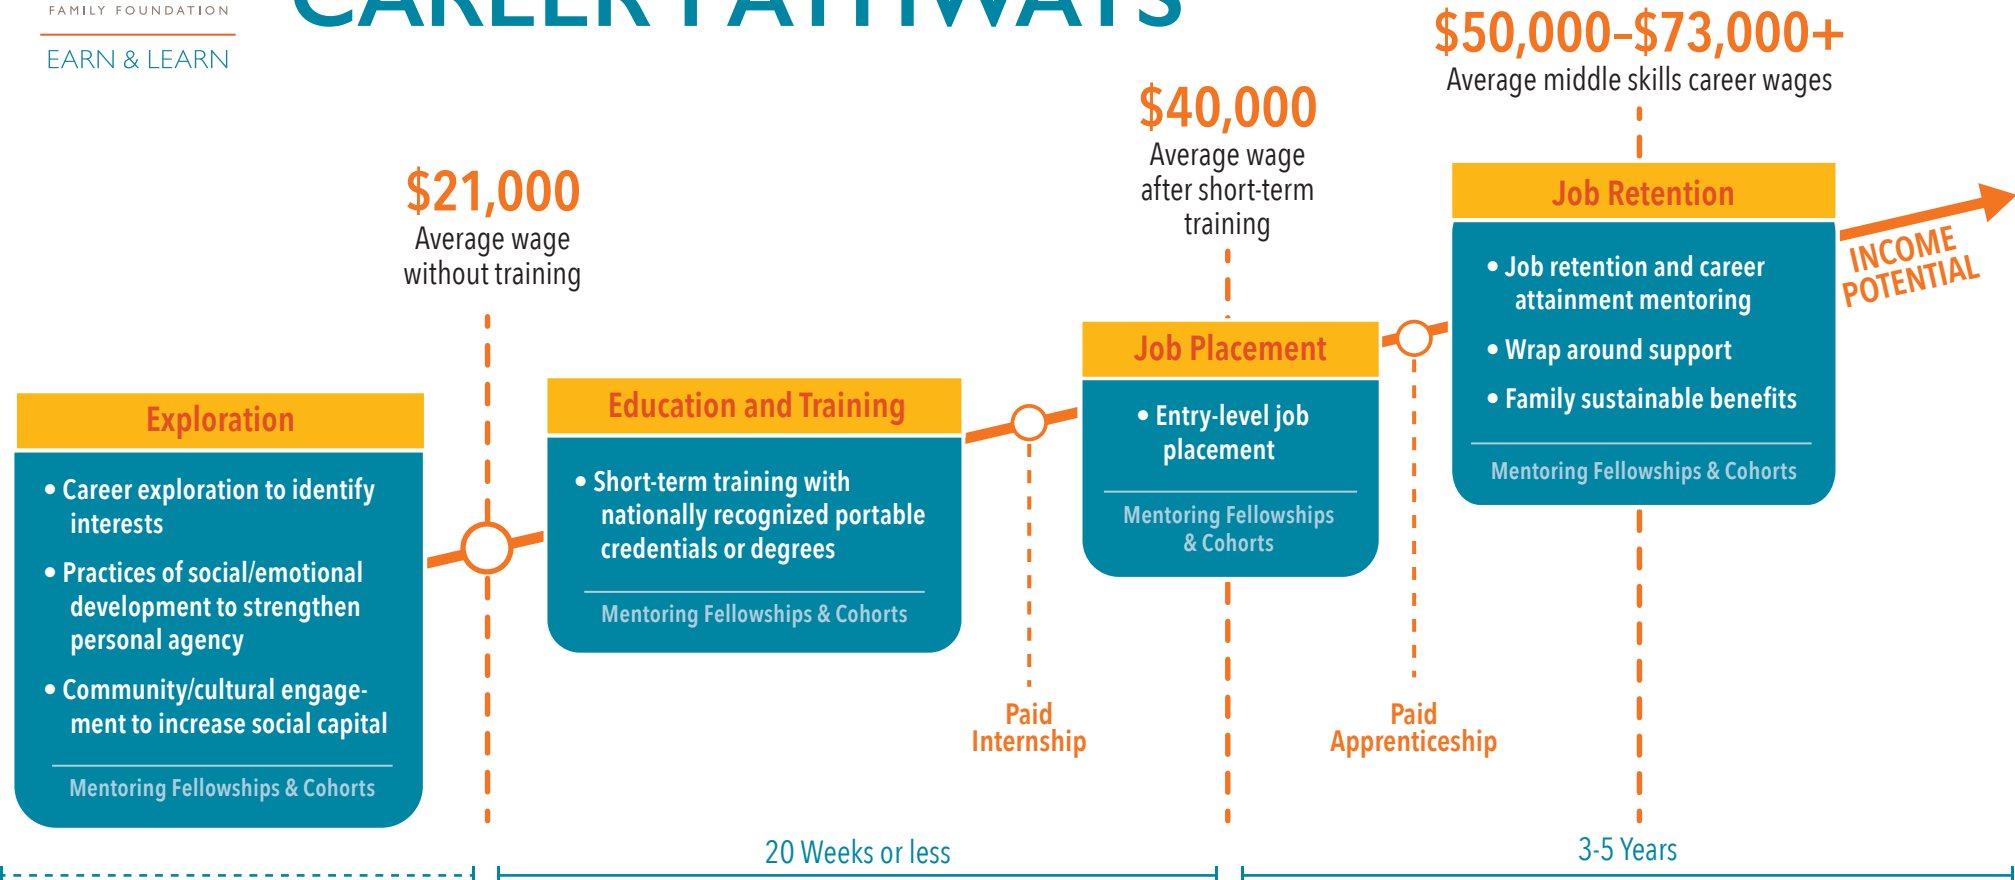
FAMILY FOUNDATION
EARN & LEARN

CAREER PATHWAYS

$50,000–$73,000+
Average middle skills career wages

$40,000
Average wage after short-term training

$21,000
Average wage without training

Exploration
• Career exploration to identify interests
• Practices of social/emotional development to strengthen personal agency
• Community/cultural engagement to increase social capital
Mentoring Fellowships & Cohorts

Education and Training
• Short-term training with nationally recognized portable credentials or degrees
Mentoring Fellowships & Cohorts

Job Placement
• Entry-level job placement
Mentoring Fellowships & Cohorts

Job Retention
• Job retention and career attainment mentoring
• Wrap around support
• Family sustainable benefits
Mentoring Fellowships & Cohorts

INCOME POTENTIAL

Paid Internship

Paid Apprenticeship

20 Weeks or less

3-5 Years